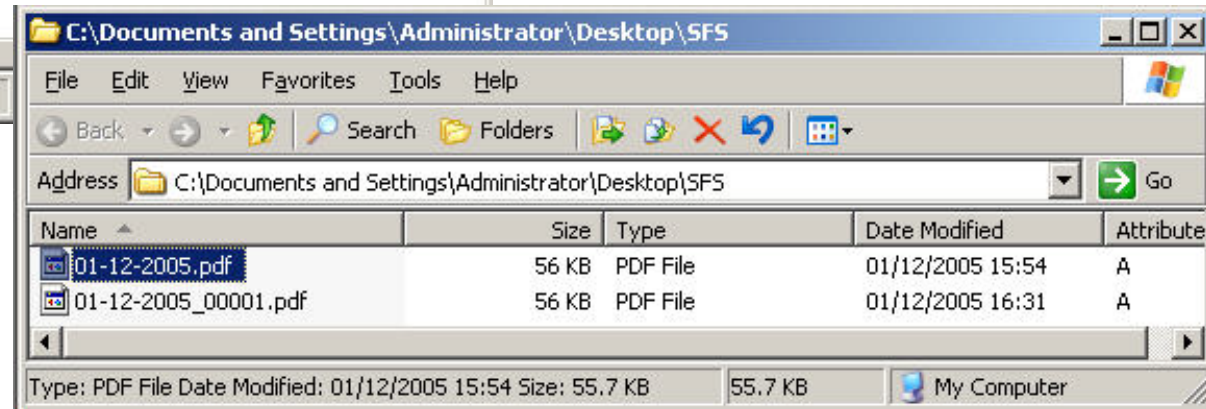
C:\Documents and Settings\Administrator\Desktop\SFS

File Edit View Favorites Tools Help

Back Search Folders

Address C:\Documents and Settings\Administrator\Desktop\SFS Go

| Name | Size | Type | Date Modified | Attribute |
|---|---|---|---|---|
| 01-12-2005.pdf | 56 KB | PDF File | 01/12/2005 15:54 | A |
| 01-12-2005_00001.pdf | 56 KB | PDF File | 01/12/2005 16:31 | A |

Type: PDF File Date Modified: 01/12/2005 15:54 Size: 55.7 KB 55.7 KB My Computer